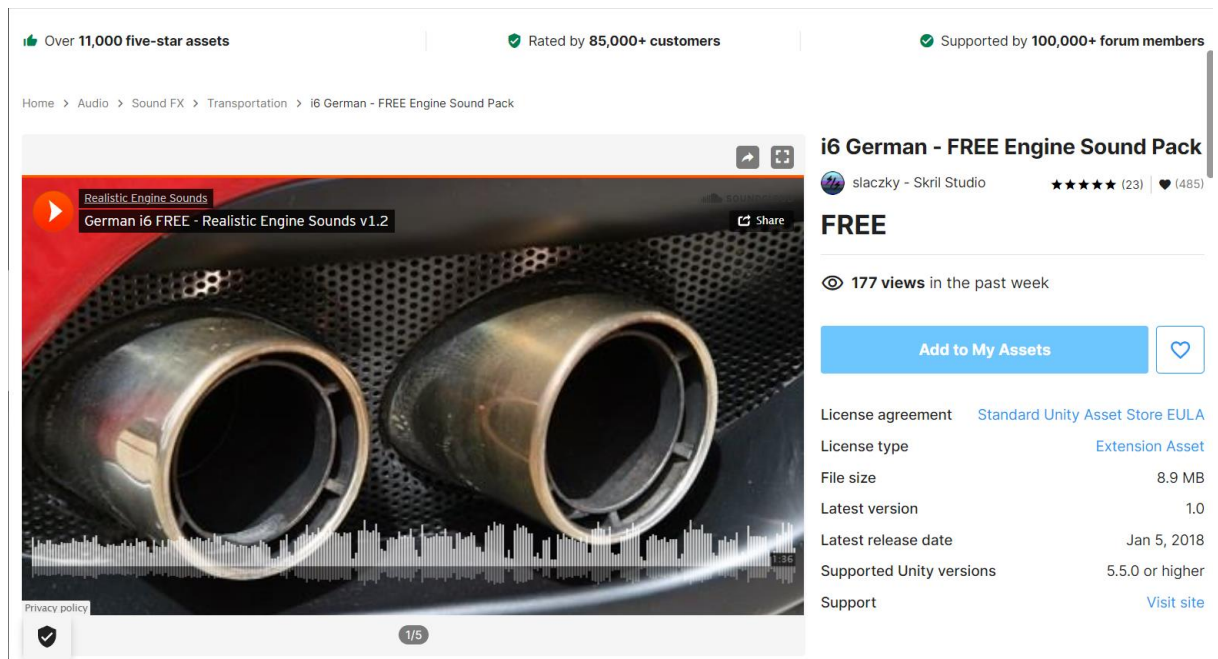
Over 11,000 five-star assets

Rated by 85,000+ customers

Supported by 100,000+ forum members

Home > Audio > Sound FX > Transportation > i6 German - FREE Engine Sound Pack

Realistic Engine Sounds

German i6 FREE - Realistic Engine Sounds v1.2

Share

1:36

Privacy policy

1/5

i6 German - FREE Engine Sound Pack

slaczky - Skril Studio

★★★★★ (23) | ♥ (485)

FREE

177 views in the past week

Add to My Assets

| | |
|---|---|
| License agreement | Standard Unity Asset Store EULA |
| License type | Extension Asset |
| File size | 8.9 MB |
| Latest version | 1.0 |
| Latest release date | Jan 5, 2018 |
| Supported Unity versions | 5.5.0 or higher |
| Support | Visit site |